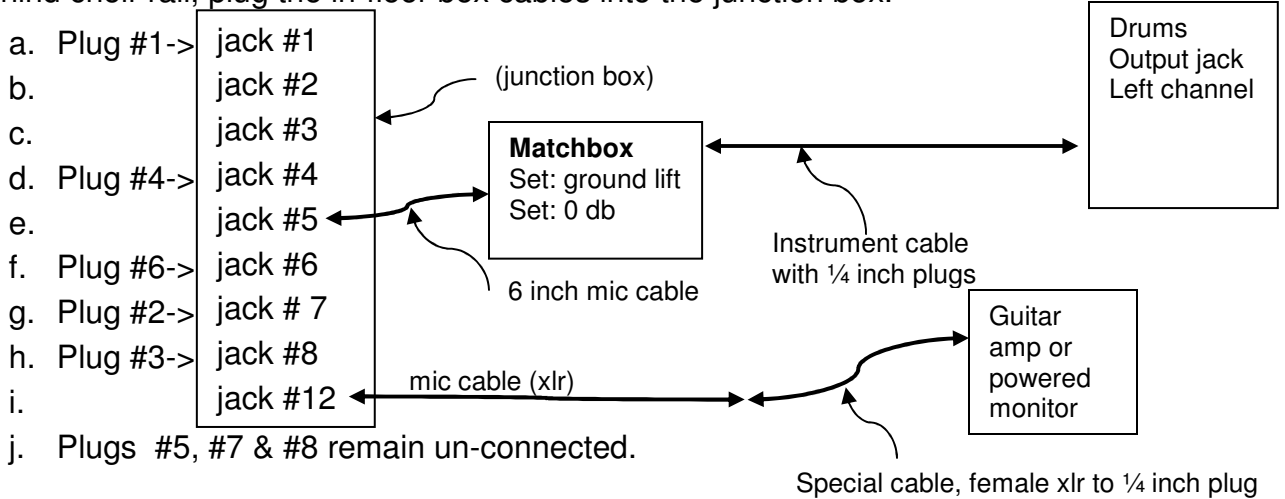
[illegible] rail, plug the in-floor box cables into the junction box.

a. Plug #1->
b.
c.
d. Plug #4->
e.
f. Plug #6->
g. Plug #2->
h. Plug #3->
i.
j. Plugs #5, #7 & #8 remain un-connected.

jack #1
jack #2
jack #3
jack #4
jack #5
jack #6
jack # 7
jack #8
jack #12

(junction box)

**Matchbox**
Set: ground lift
Set: 0 db

6 inch mic cable

Instrument cable with ¼ inch plugs

Drums
Output jack
Left channel

mic cable (xlr)

Guitar amp or powered monitor

Special cable, female xlr to ¼ inch plug